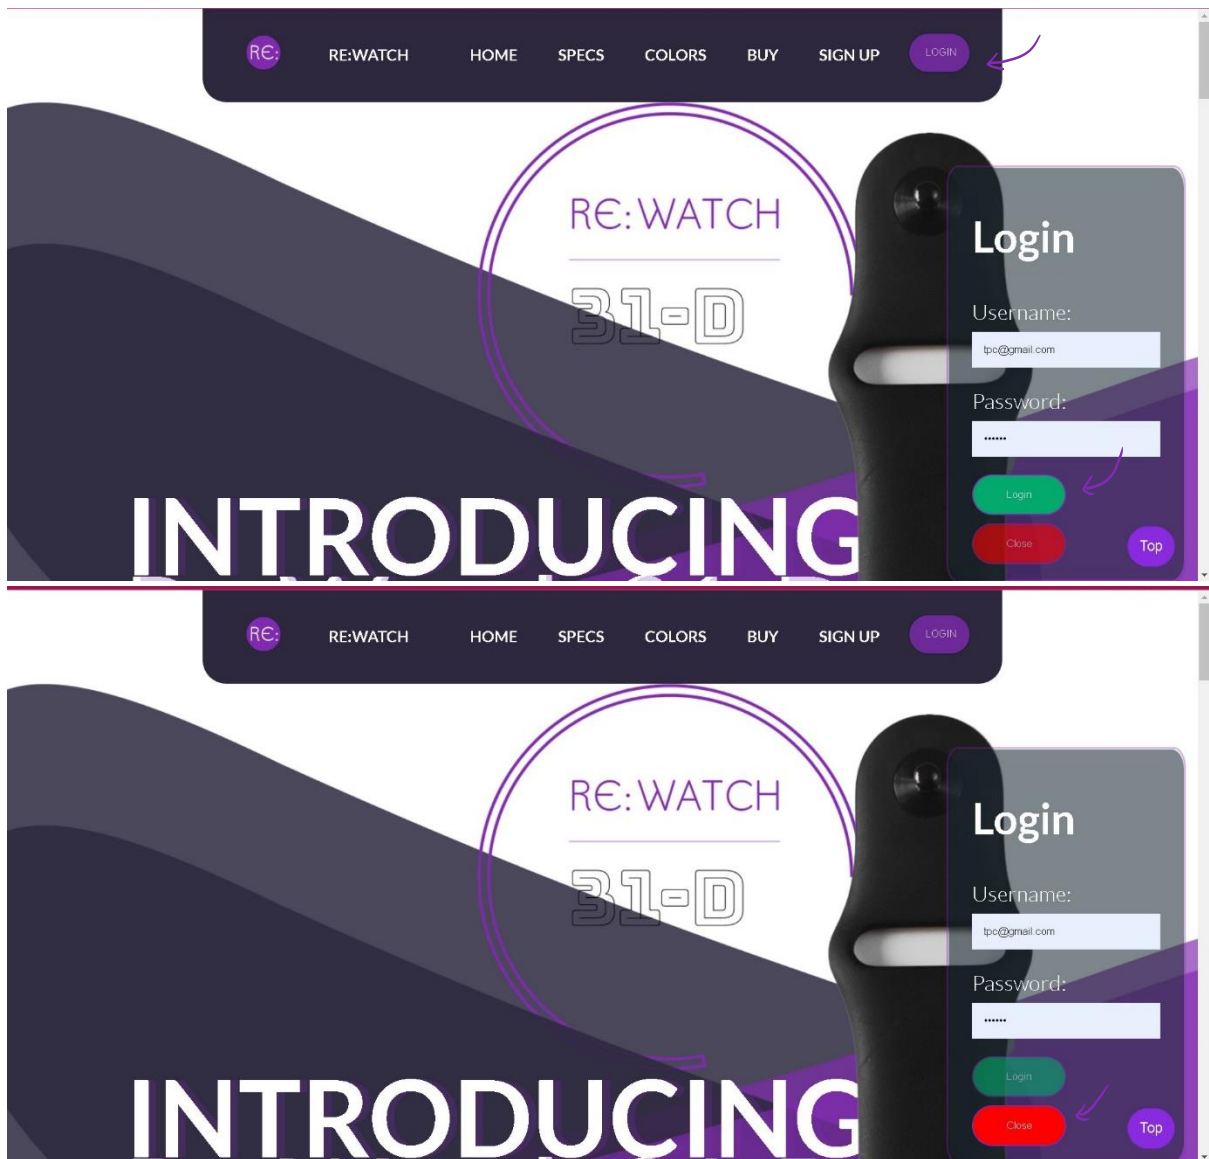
RE:

RE:WATCH

HOME

SPECS

COLORS

BUY

SIGN UP

LOGIN

RE:WATCH

31-D

INTRODUCING

Login

Username:

tpc@gmail.com

Password:

••••••

Login

Close

Top

RE:

RE:WATCH

HOME

SPECS

COLORS

BUY

SIGN UP

LOGIN

RE:WATCH

31-D

INTRODUCING

Login

Username:

tpc@gmail.com

Password:

••••••

Login

Close

Top